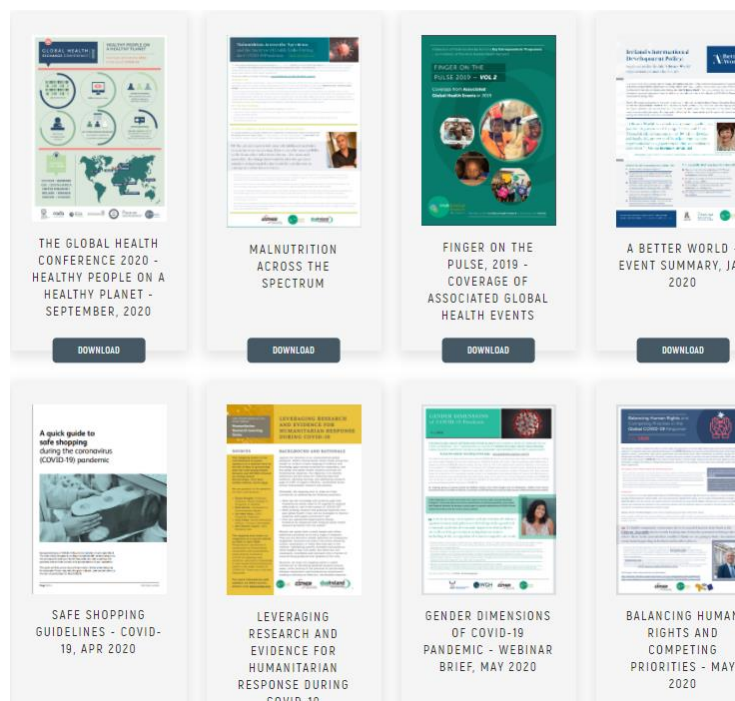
GLOBAL HEALTH

HEALTHY PEOPLE ON A HEALTHY PLANET

THE GLOBAL HEALTH CONFERENCE 2020 - HEALTHY PEOPLE ON A HEALTHY PLANET - SEPTEMBER, 2020

DOWNLOAD

MALNUTRITION ACROSS THE SPECTRUM

DOWNLOAD

FINGER ON THE PULSE 2019 — VOL.2

FINGER ON THE PULSE, 2019 - COVERAGE OF ASSOCIATED GLOBAL HEALTH EVENTS

DOWNLOAD

Ireland's International Development Policy:

A BETTER WORLD - EVENT SUMMARY, JA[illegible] 2020

DOWNLOAD

A quick guide to safe shopping during the coronavirus (COVID-19) pandemic

SAFE SHOPPING GUIDELINES - COVID-19, APR 2020

LEVERAGING RESEARCH AND EVIDENCE FOR HUMANITARIAN RESPONSE DURING COVID-19

LEVERAGING RESEARCH AND EVIDENCE FOR HUMANITARIAN RESPONSE DURING COVID-19

GENDER DIMENSIONS OF COVID-19 PANDEMIC - WEBINAR BRIEF, MAY 2020

Balancing Human Rights and Competing Priorities in the Global COVID-19 Response

BALANCING HUMAN RIGHTS AND COMPETING PRIORITIES - MAY 2020